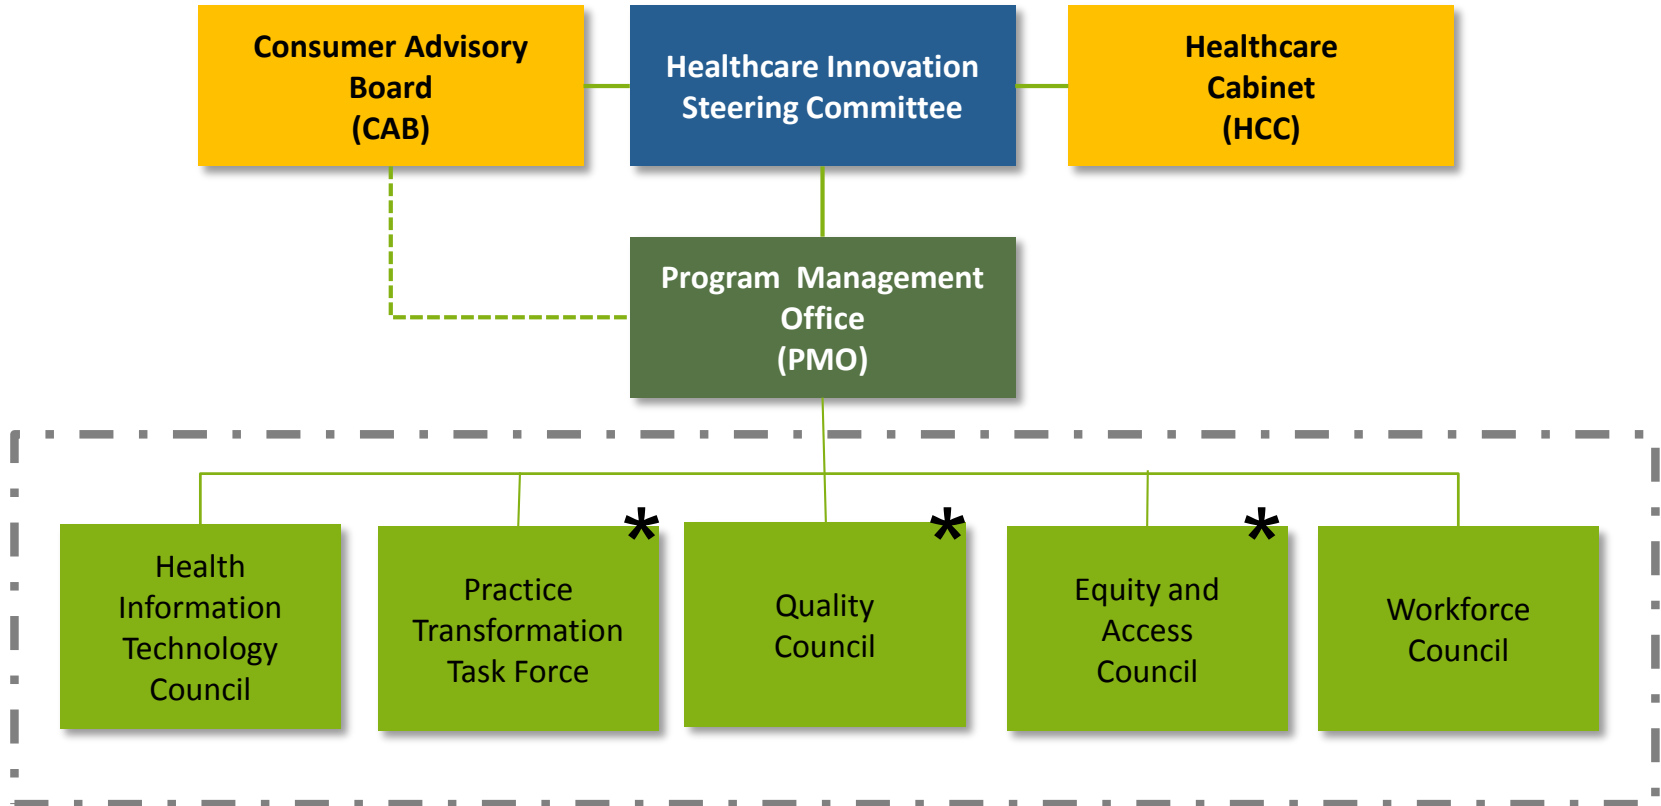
Consumer Advisory Board (CAB)

Healthcare Innovation Steering Committee

Healthcare Cabinet (HCC)

Program Management Office (PMO)

Health Information Technology Council

Practice Transformation Task Force *

Quality Council *

Equity and Access Council *

Workforce Council